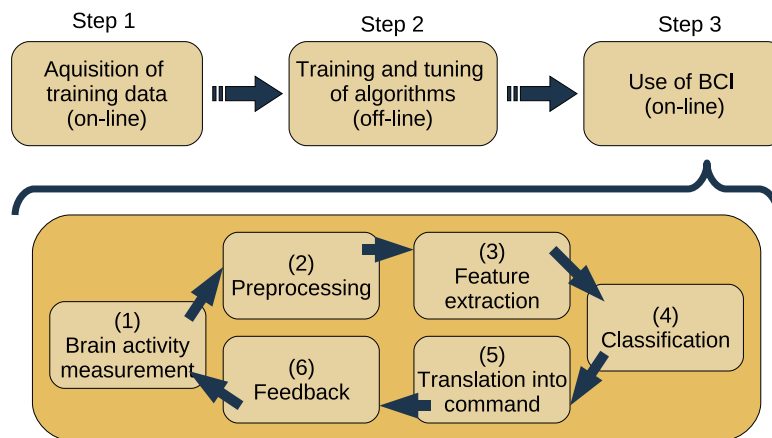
Step 1

Aquisition of training data (on-line)

Step 2

Training and tuning of algorithms (off-line)

Step 3

Use of BCI (on-line)

(1) Brain activity measurement

(2) Preprocessing

(3) Feature extraction

(4) Classification

(5) Translation into command

(6) Feedback